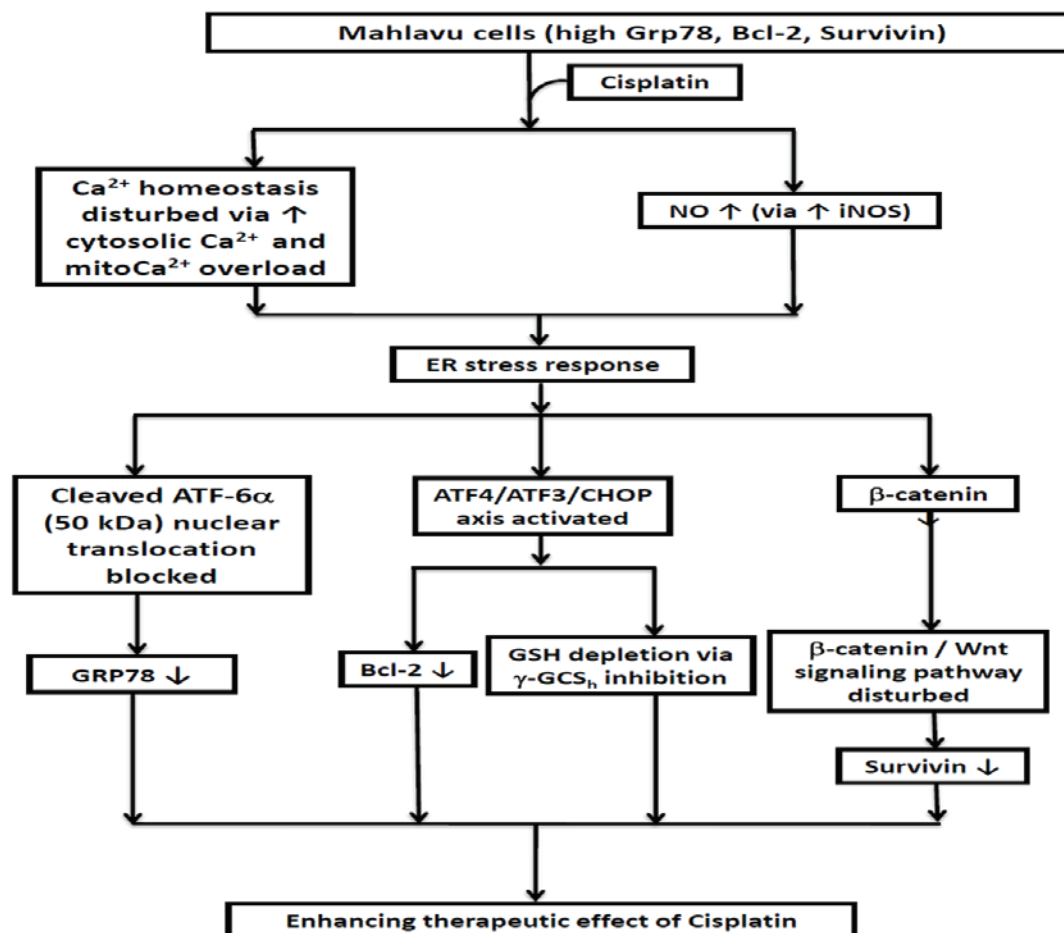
Mahlavu cells (high Grp78, Bcl-2, Survivin)

Cisplatin

$Ca^{2+}$ homeostasis disturbed via ↑ cytosolic $Ca^{2+}$ and mito$Ca^{2+}$ overload

NO ↑ (via ↑ iNOS)

ER stress response

Cleaved ATF-6$\alpha$ (50 kDa) nuclear translocation blocked

ATF4/ATF3/CHOP axis activated

$\beta$-catenin

GRP78 ↓

Bcl-2 ↓

GSH depletion via $\gamma$-GCS$_h$ inhibition

$\beta$-catenin / Wnt signaling pathway disturbed

Survivin ↓

Enhancing therapeutic effect of Cisplatin